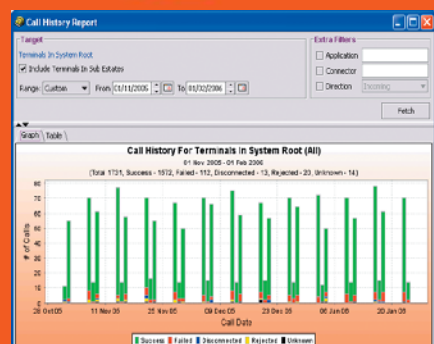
Call History Report

Target

Terminals In System Root

Include Terminals In Sub Estates

Range Custom From 01/11/2005 To 01/02/2006

Extra Filters

Application

Connector

Direction Incoming

Fetch

Graph Table

Call History For Terminals In System Root (All)

01 Nov 2005 - 01 Feb 2006

(Total 1731, Success - 1572, Failed - 112, Disconnected - 13, Rejected - 20, Unknown - 14)

80
70
60
50
40
30
20
10
0

# of Calls

28 Oct 05 11 Nov 05 25 Nov 05 09 Dec 05 23 Dec 05 06 Jan 06 20 Jan 06

Call Date

Success Failed Disconnected Rejected Unknown